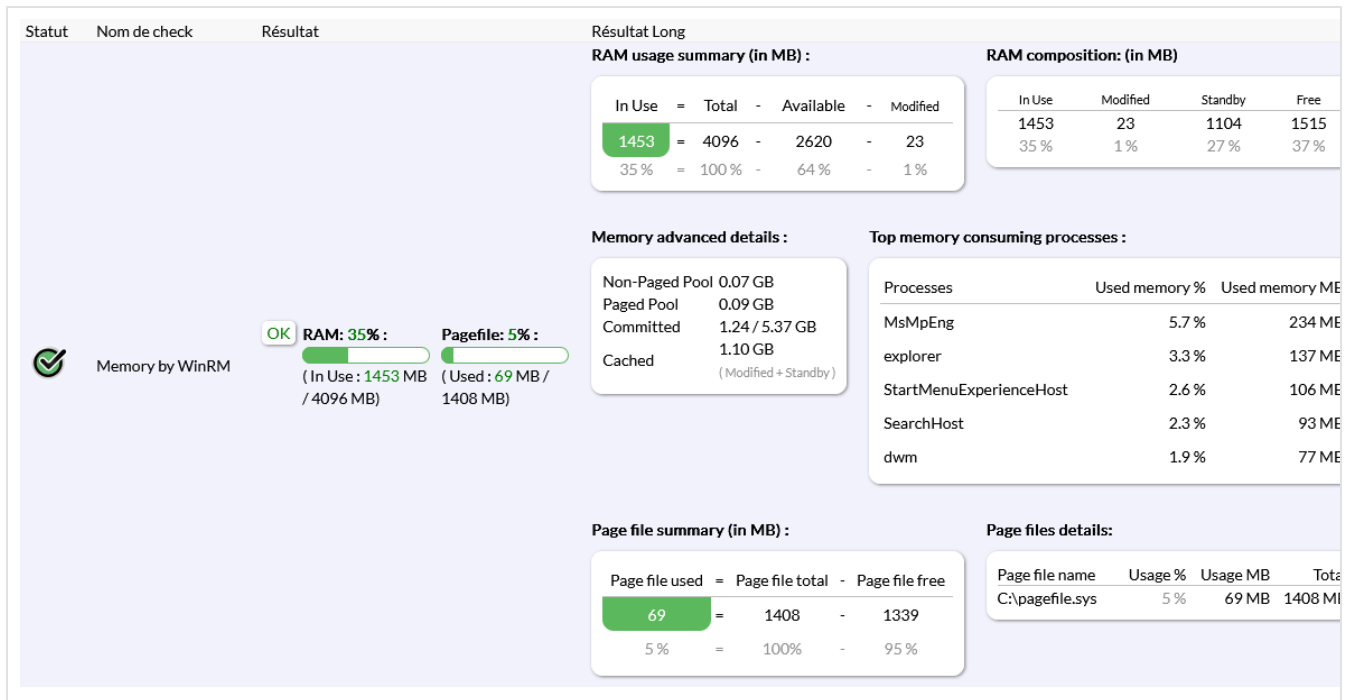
| Statut | Nom de check | Résultat | Résultat Long |
|---|---|---|---|
| | Memory by WinRM | OK RAM: 35% : ( In Use : 1453 MB / 4096 MB) Pagefile: 5% : ( Used : 69 MB / 1408 MB) | |

RAM usage summary (in MB) :

| In Use | = | Total | - | Available | - | Modified |
|---|---|---|---|---|---|---|
| 1453 | = | 4096 | - | 2620 | - | 23 |
| 35 % | = | 100 % | - | 64 % | - | 1 % |

RAM composition: (in MB)

| In Use | Modified | Standby | Free |
|---|---|---|---|
| 1453 | 23 | 1104 | 1515 |
| 35 % | 1 % | 27 % | 37 % |

Memory advanced details :

Non-Paged Pool 0.07 GB
Paged Pool 0.09 GB
Committed 1.24 / 5.37 GB
Cached 1.10 GB ( Modified + Standby )

Top memory consuming processes :

| Processes | Used memory % | Used memory MB |
|---|---|---|
| MsMpEng | 5.7 % | 234 MB |
| explorer | 3.3 % | 137 MB |
| StartMenuExperienceHost | 2.6 % | 106 MB |
| SearchHost | 2.3 % | 93 MB |
| dwm | 1.9 % | 77 MB |

Page file summary (in MB) :

| Page file used | = | Page file total | - | Page file free |
|---|---|---|---|---|
| 69 | = | 1408 | - | 1339 |
| 5 % | = | 100% | - | 95 % |

Page files details:

| Page file name | Usage % | Usage MB | Total |
|---|---|---|---|
| C:\pagefile.sys | 5 % | 69 MB | 1408 MB |